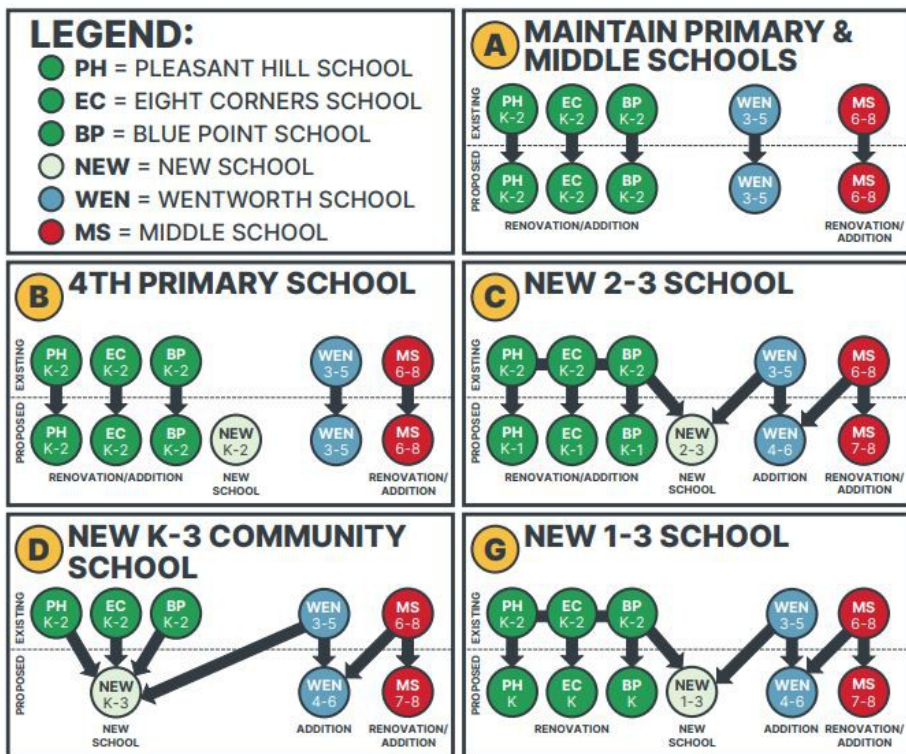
LEGEND:
PH = PLEASANT HILL SCHOOL
EC = EIGHT CORNERS SCHOOL
BP = BLUE POINT SCHOOL
NEW = NEW SCHOOL
WEN = WENTWORTH SCHOOL
MS = MIDDLE SCHOOL

A MAINTAIN PRIMARY & MIDDLE SCHOOLS
EXISTING
PH K-2 EC K-2 BP K-2 WEN 3-5 MS 6-8
PROPOSED
PH K-2 EC K-2 BP K-2 WEN 3-5 MS 6-8
RENOVATION/ADDITION
RENOVATION/ ADDITION

B 4TH PRIMARY SCHOOL
EXISTING
PH K-2 EC K-2 BP K-2 WEN 3-5 MS 6-8
PROPOSED
PH K-2 EC K-2 BP K-2 NEW K-2 WEN 3-5 MS 6-8
RENOVATION/ADDITION
NEW SCHOOL
RENOVATION/ ADDITION

C NEW 2-3 SCHOOL
EXISTING
PH K-2 EC K-2 BP K-2 WEN 3-5 MS 6-8
PROPOSED
PH K-1 EC K-1 BP K-1 NEW 2-3 WEN 4-6 MS 7-8
RENOVATION/ADDITION
NEW SCHOOL
ADDITION
RENOVATION/ ADDITION

D NEW K-3 COMMUNITY SCHOOL
EXISTING
PH K-2 EC K-2 BP K-2 WEN 3-5 MS 6-8
PROPOSED
NEW K-3 WEN 4-6 MS 7-8
NEW SCHOOL
ADDITION
RENOVATION/ ADDITION

G NEW 1-3 SCHOOL
EXISTING
PH K-2 EC K-2 BP K-2 WEN 3-5 MS 6-8
PROPOSED
PH K EC K BP K NEW 1-3 WEN 4-6 MS 7-8
RENOVATION
NEW SCHOOL
ADDITION
RENOVATION/ ADDITION